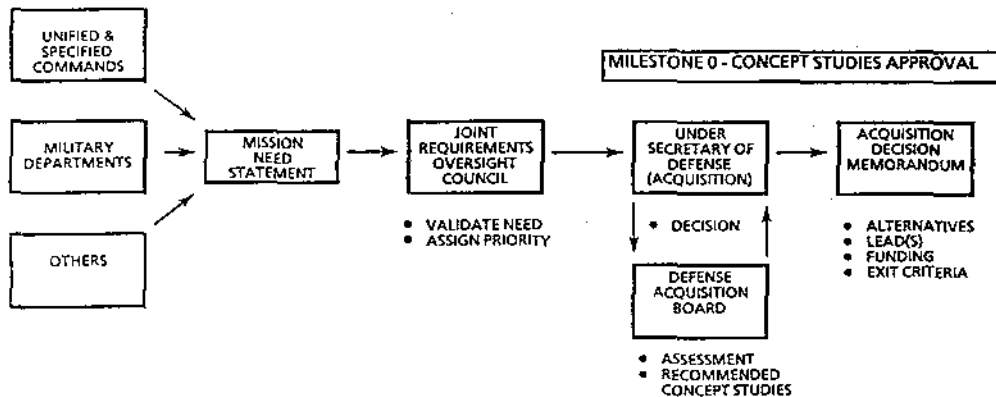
UNIFIED & SPECIFIED COMMANDS

MILITARY DEPARTMENTS

OTHERS

MISSION NEED STATEMENT

JOINT REQUIREMENTS OVERSIGHT COUNCIL

• VALIDATE NEED
• ASSIGN PRIORITY

MILESTONE 0 - CONCEPT STUDIES APPROVAL

UNDER SECRETARY OF DEFENSE (ACQUISITION)

• DECISION

DEFENSE ACQUISITION BOARD

• ASSESSMENT
• RECOMMENDED CONCEPT STUDIES

ACQUISITION DECISION MEMORANDUM

• ALTERNATIVES
• LEAD(S)
• FUNDING
• EXIT CRITERIA